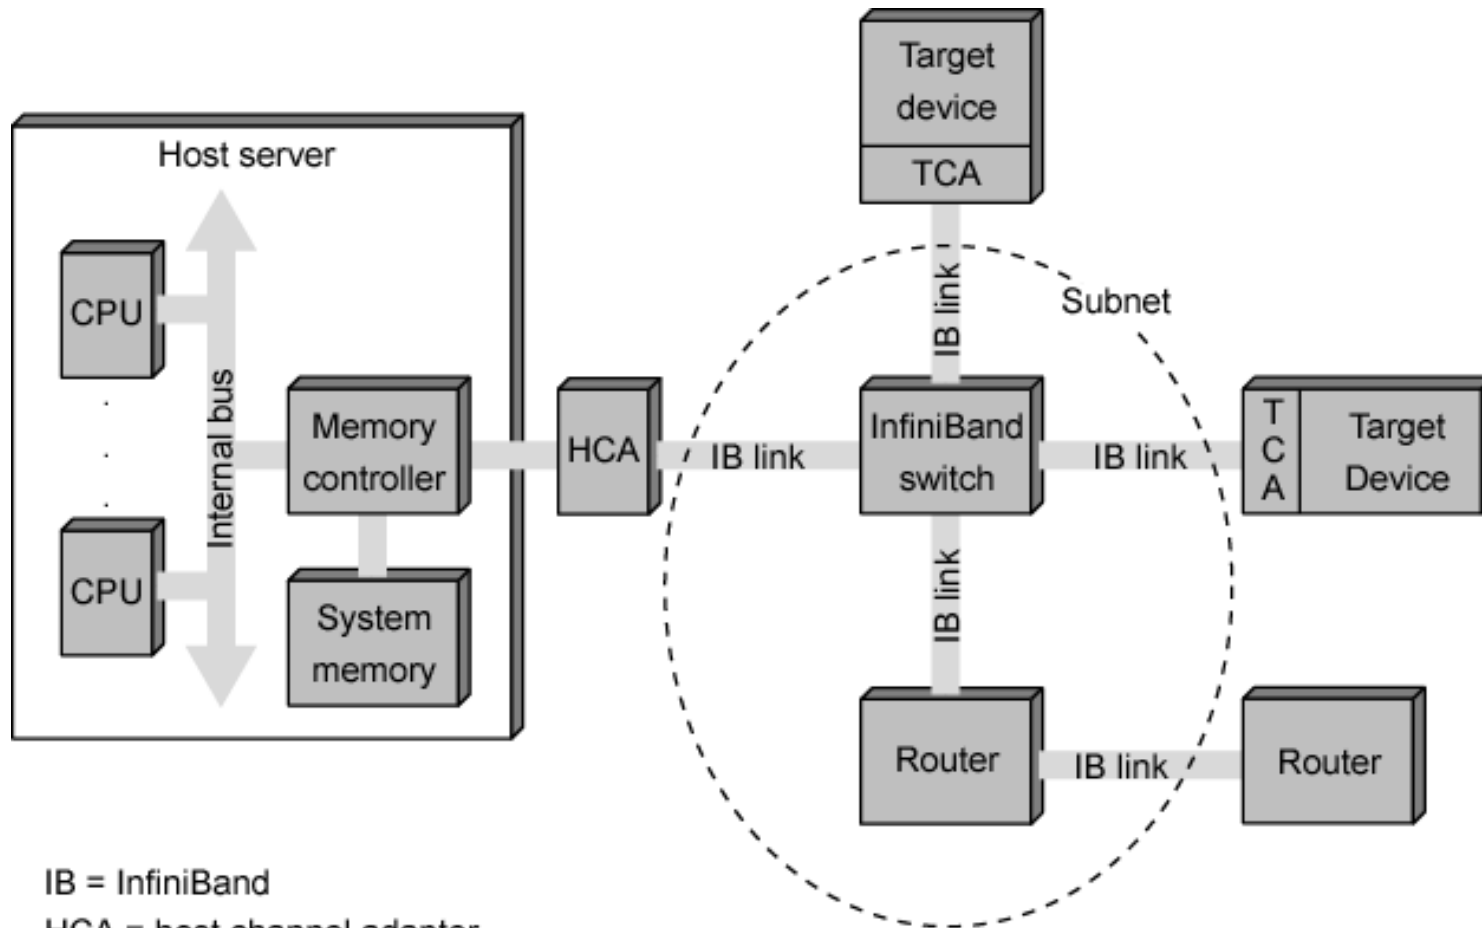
Target device
TCA
Host server
CPU
.
.
.
CPU
Internal bus
Memory controller
System memory
HCA
IB link
IB link
Subnet
InfiniBand switch
IB link
TCA
Target Device
IB link
Router
IB link
Router
IB = InfiniBand
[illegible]